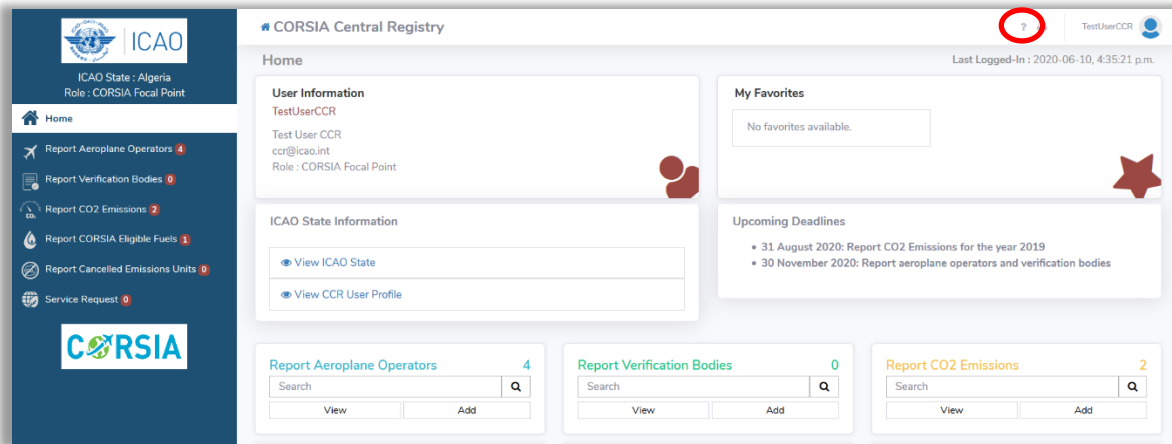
ICAO

ICAO State : Algeria
Role : CORSIA Focal Point

Home
Report Aeroplane Operators 4
Report Verification Bodies 0
Report CO2 Emissions 2
Report CORSIA Eligible Fuels 1
Report Cancelled Emissions Units 0
Service Request 0

CORSIA

CORSIA Central Registry

?

TestUserCCR

Home

Last Logged-In : 2020-06-10, 4:35:21 p.m.

User Information
TestUserCCR
Test User CCR
ccr@icao.int
Role : CORSIA Focal Point

My Favorites
No favorites available.

ICAO State Information
View ICAO State
View CCR User Profile

Upcoming Deadlines
• 31 August 2020: Report CO2 Emissions for the year 2019
• 30 November 2020: Report aeroplane operators and verification bodies

Report Aeroplane Operators 4
Search
View Add

Report Verification Bodies 0
Search
View Add

Report CO2 Emissions 2
Search
View Add